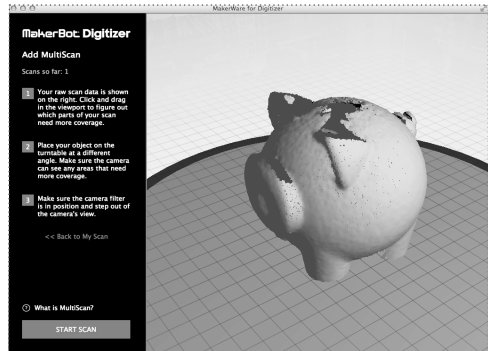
MakerWare for Digitizer

MakerBot. Digitizer

Add MultiScan

Scans so far: 1

1 Your raw scan data is shown on the right. Click and drag in the viewport to figure out which parts of your scan need more coverage.

2 Place your object on the turntable at a different angle. Make sure the camera can see any areas that need more coverage.

3 Make sure the camera filter is in position and step out of the camera's view.

<< Back to My Scan

? What is MultiScan?

START SCAN